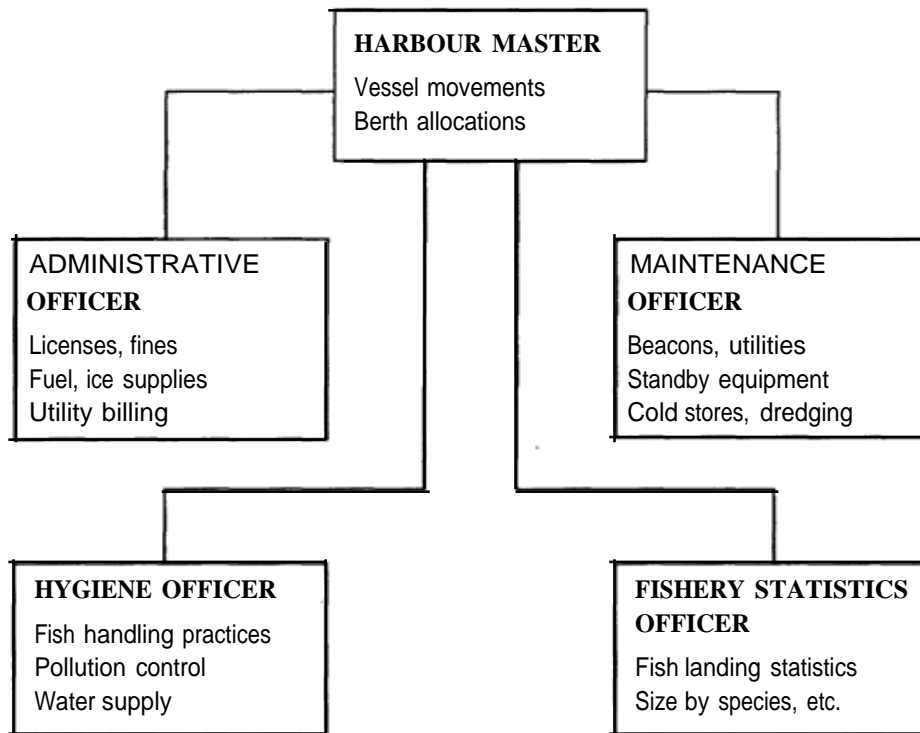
HARBOUR MASTER
Vessel movements
Berth allocations

ADMINISTRATIVE OFFICER
Licenses, fines
Fuel, ice supplies
Utility billing

MAINTENANCE OFFICER
Beacons, utilities
Standby equipment
Cold stores, dredging

HYGIENE OFFICER
Fish handling practices
Pollution control
Water supply

FISHERY STATISTICS OFFICER
Fish landing statistics
Size by species, etc.